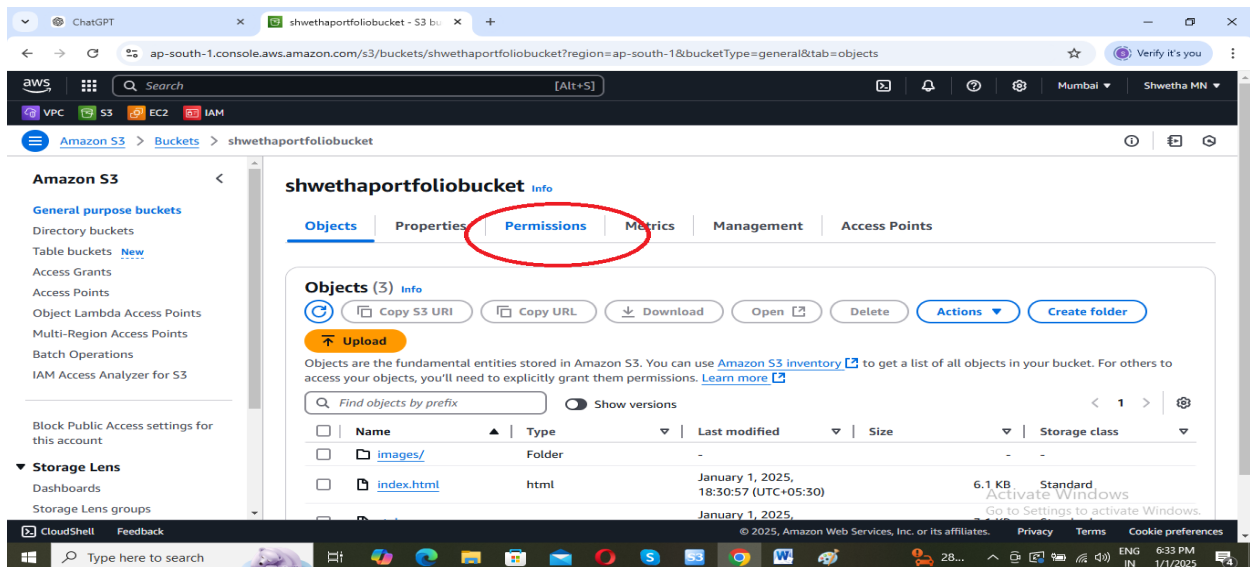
ChatGPT
shwethaportfoliobucket - S3 bu
ap-south-1.console.aws.amazon.com/s3/buckets/shwethaportfoliobucket?region=ap-south-1&bucketType=general&tab=objects
Verify it's you
aws
Search
[Alt+S]
Mumbai
Shwetha MN
VPC
S3
EC2
IAM
Amazon S3 > Buckets > shwethaportfoliobucket

Amazon S3
General purpose buckets
Directory buckets
Table buckets New
Access Grants
Access Points
Object Lambda Access Points
Multi-Region Access Points
Batch Operations
IAM Access Analyzer for S3
Block Public Access settings for this account
Storage Lens
Dashboards
Storage Lens groups

shwethaportfoliobucket Info
Objects
Properties
Permissions
Metrics
Management
Access Points

Objects (3) Info
Copy S3 URI
Copy URL
Download
Open
Delete
Actions
Create folder
Upload
Objects are the fundamental entities stored in Amazon S3. You can use Amazon S3 inventory to get a list of all objects in your bucket. For others to access your objects, you'll need to explicitly grant them permissions. Learn more
Find objects by prefix
Show versions
1

| Name | Type | Last modified | Size | Storage class |
|---|---|---|---|---|
| images/ | Folder | - | - | - |
| index.html | html | January 1, 2025, 18:30:57 (UTC+05:30) | 6.1 KB | Standard |
| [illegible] | | January 1, 2025, | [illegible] | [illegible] |

Activate Windows
Go to Settings to activate Windows.
CloudShell
Feedback
© 2025, Amazon Web Services, Inc. or its affiliates.
Privacy
Terms
Cookie preferences
Type here to search
28...
ENG IN
6:33 PM
1/1/2025